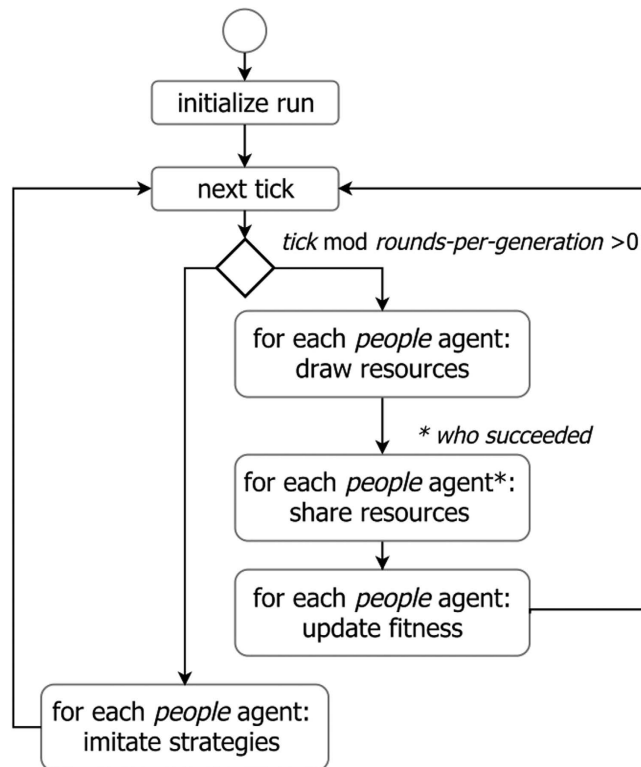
initialize run

next tick

*tick* mod *rounds-per-generation* >0

for each *people* agent: draw resources

\* who succeeded

for each *people* agent\*: share resources

for each *people* agent: update fitness

for each *people* agent: imitate strategies